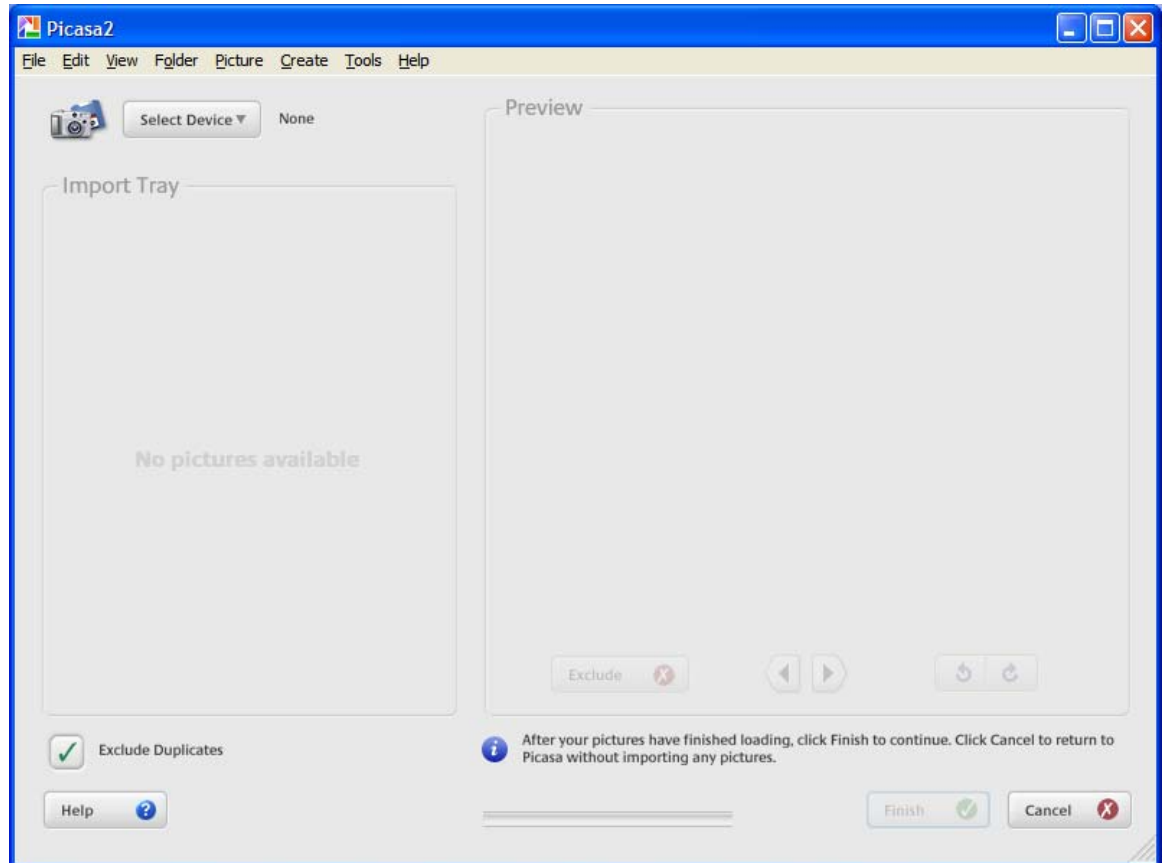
Picasa2

File Edit View Folder Picture Create Tools Help

Select Device ▼ None

Preview

Import Tray

No pictures available

Exclude

Exclude Duplicates

After your pictures have finished loading, click Finish to continue. Click Cancel to return to Picasa without importing any pictures.

Help

Finish

Cancel